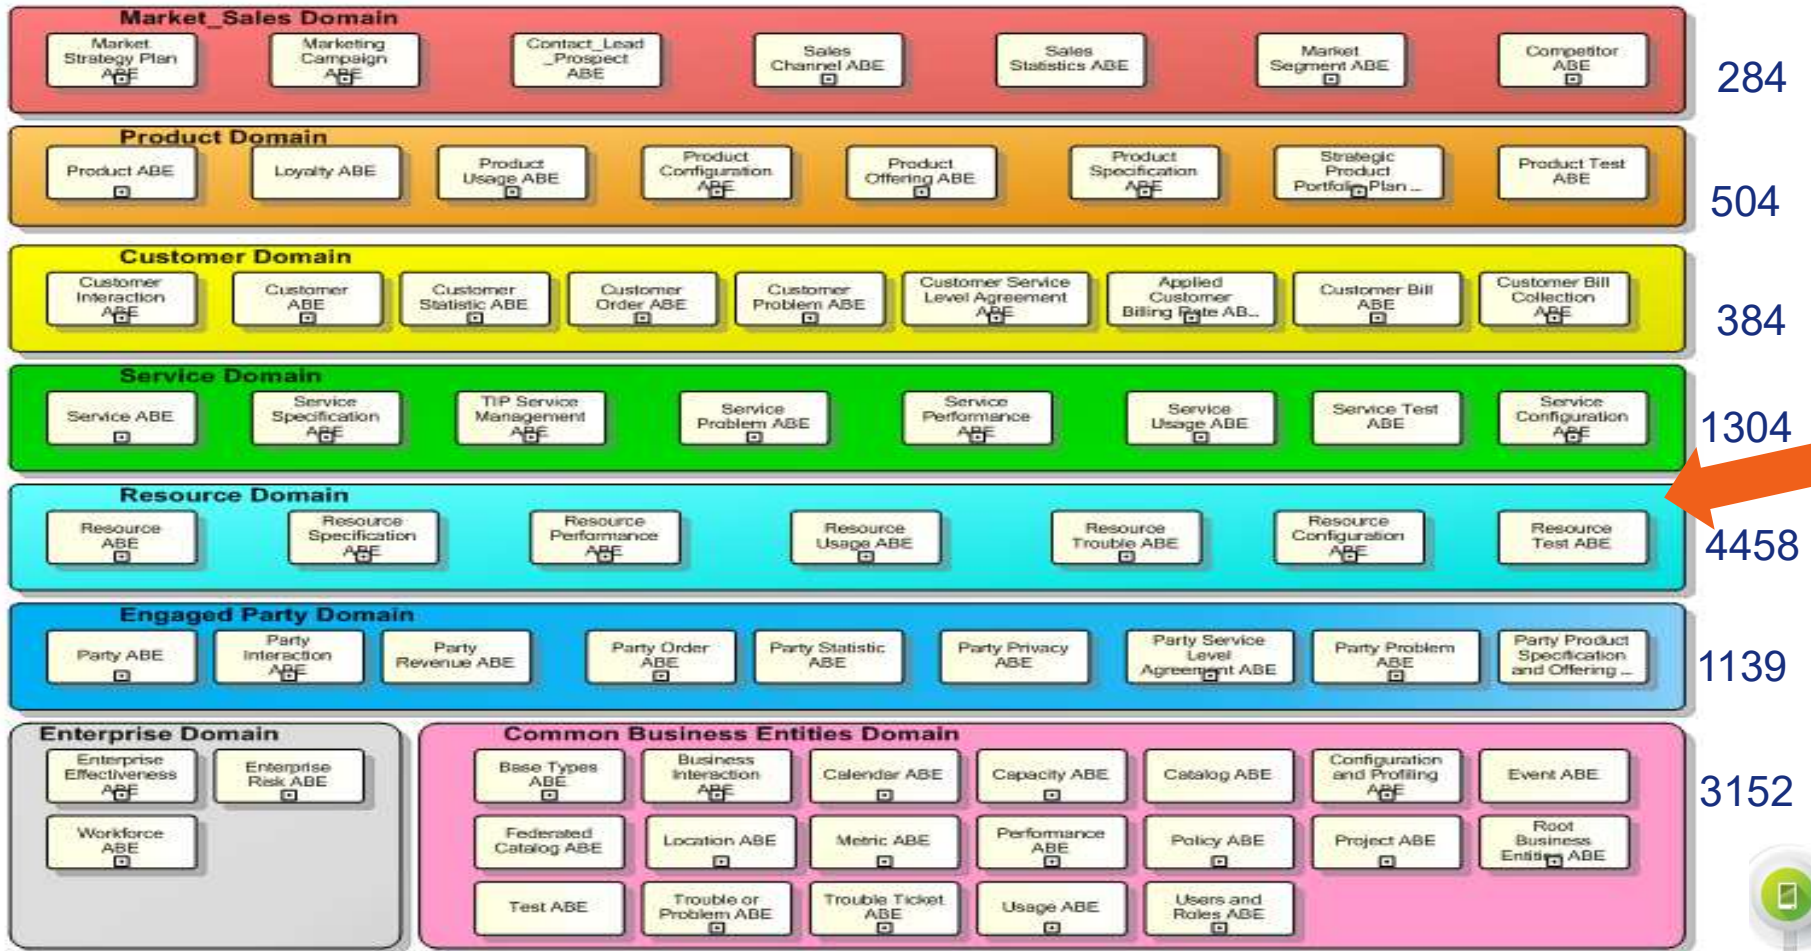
Market_Sales Domain

Market Strategy Plan ABE

Marketing Campaign ABE

Contact_Lead_Prospect ABE

Sales Channel ABE

Sales Statistics ABE

Market Segment ABE

Competitor ABE

284

Product Domain

Product ABE

Loyalty ABE

Product Usage ABE

Product Configuration ABE

Product Offering ABE

Product Specification ABE

Strategic Product Portfolio Plan ...

Product Test ABE

504

Customer Domain

Customer Interaction ABE

Customer ABE

Customer Statistic ABE

Customer Order ABE

Customer Problem ABE

Customer Service Level Agreement ABE

Applied Customer Billing Rate AB...

Customer Bill ABE

Customer Bill Collection ABE

384

Service Domain

Service ABE

Service Specification ABE

TIP Service Management ABE

Service Problem ABE

Service Performance ABE

Service Usage ABE

Service Test ABE

Service Configuration ABE

1304

Resource Domain

Resource ABE

Resource Specification ABE

Resource Performance ABE

Resource Usage ABE

Resource Trouble ABE

Resource Configuration ABE

Resource Test ABE

4458

Engaged Party Domain

Party ABE

Party Interaction ABE

Party Revenue ABE

Party Order ABE

Party Statistic ABE

Party Privacy ABE

Party Service Level Agreement ABE

Party Problem ABE

Party Product Specification and Offering ...

1139

Enterprise Domain

Enterprise Effectiveness ABE

Enterprise Risk ABE

Workforce ABE

Common Business Entities Domain

Base Types ABE

Business Interaction ABE

Calendar ABE

Capacity ABE

Catalog ABE

Configuration and Profiling ABE

Event ABE

Federated Catalog ABE

Location ABE

Metric ABE

Performance ABE

Policy ABE

Project ABE

Root Business Entities ABE

Test ABE

Trouble or Problem ABE

Trouble Ticket ABE

Usage ABE

Users and Roles ABE

3152